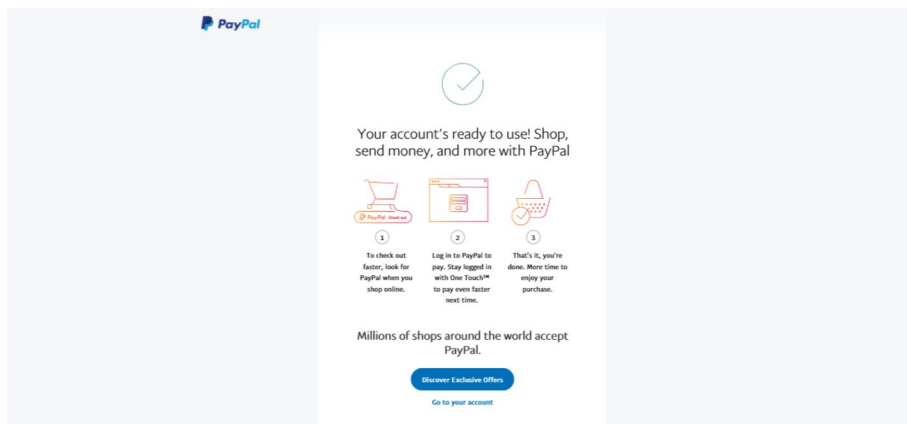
PayPal

Your account's ready to use! Shop, send money, and more with PayPal

PayPal Check out

1

To check out faster, look for PayPal when you shop online.

2

Log in to PayPal to pay. Stay logged in with One Touch™ to pay even faster next time.

3

That's it, you're done. More time to enjoy your purchase.

Millions of shops around the world accept PayPal.

Discover Exclusive Offers

Go to your account